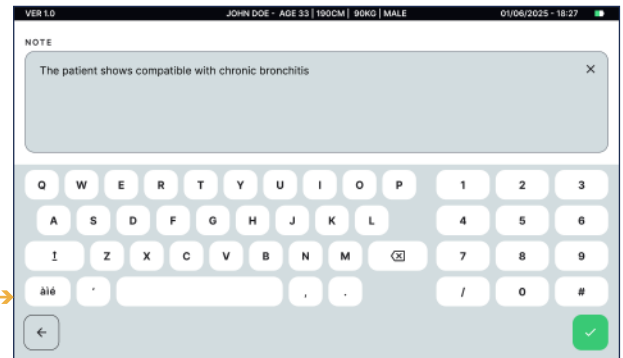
VER 1.0 JOHN DOE - AGE 33 | 190CM | 90KG | MALE 01/06/2025 - 18:27

NOTE

The patient shows compatible with chronic bronchitis

×

Q W E R T Y U I O P
A S D F G H J K L
Z X C V B N M
àìé ' , .

1 2 3
4 5 6
7 8 9
/ 0 #